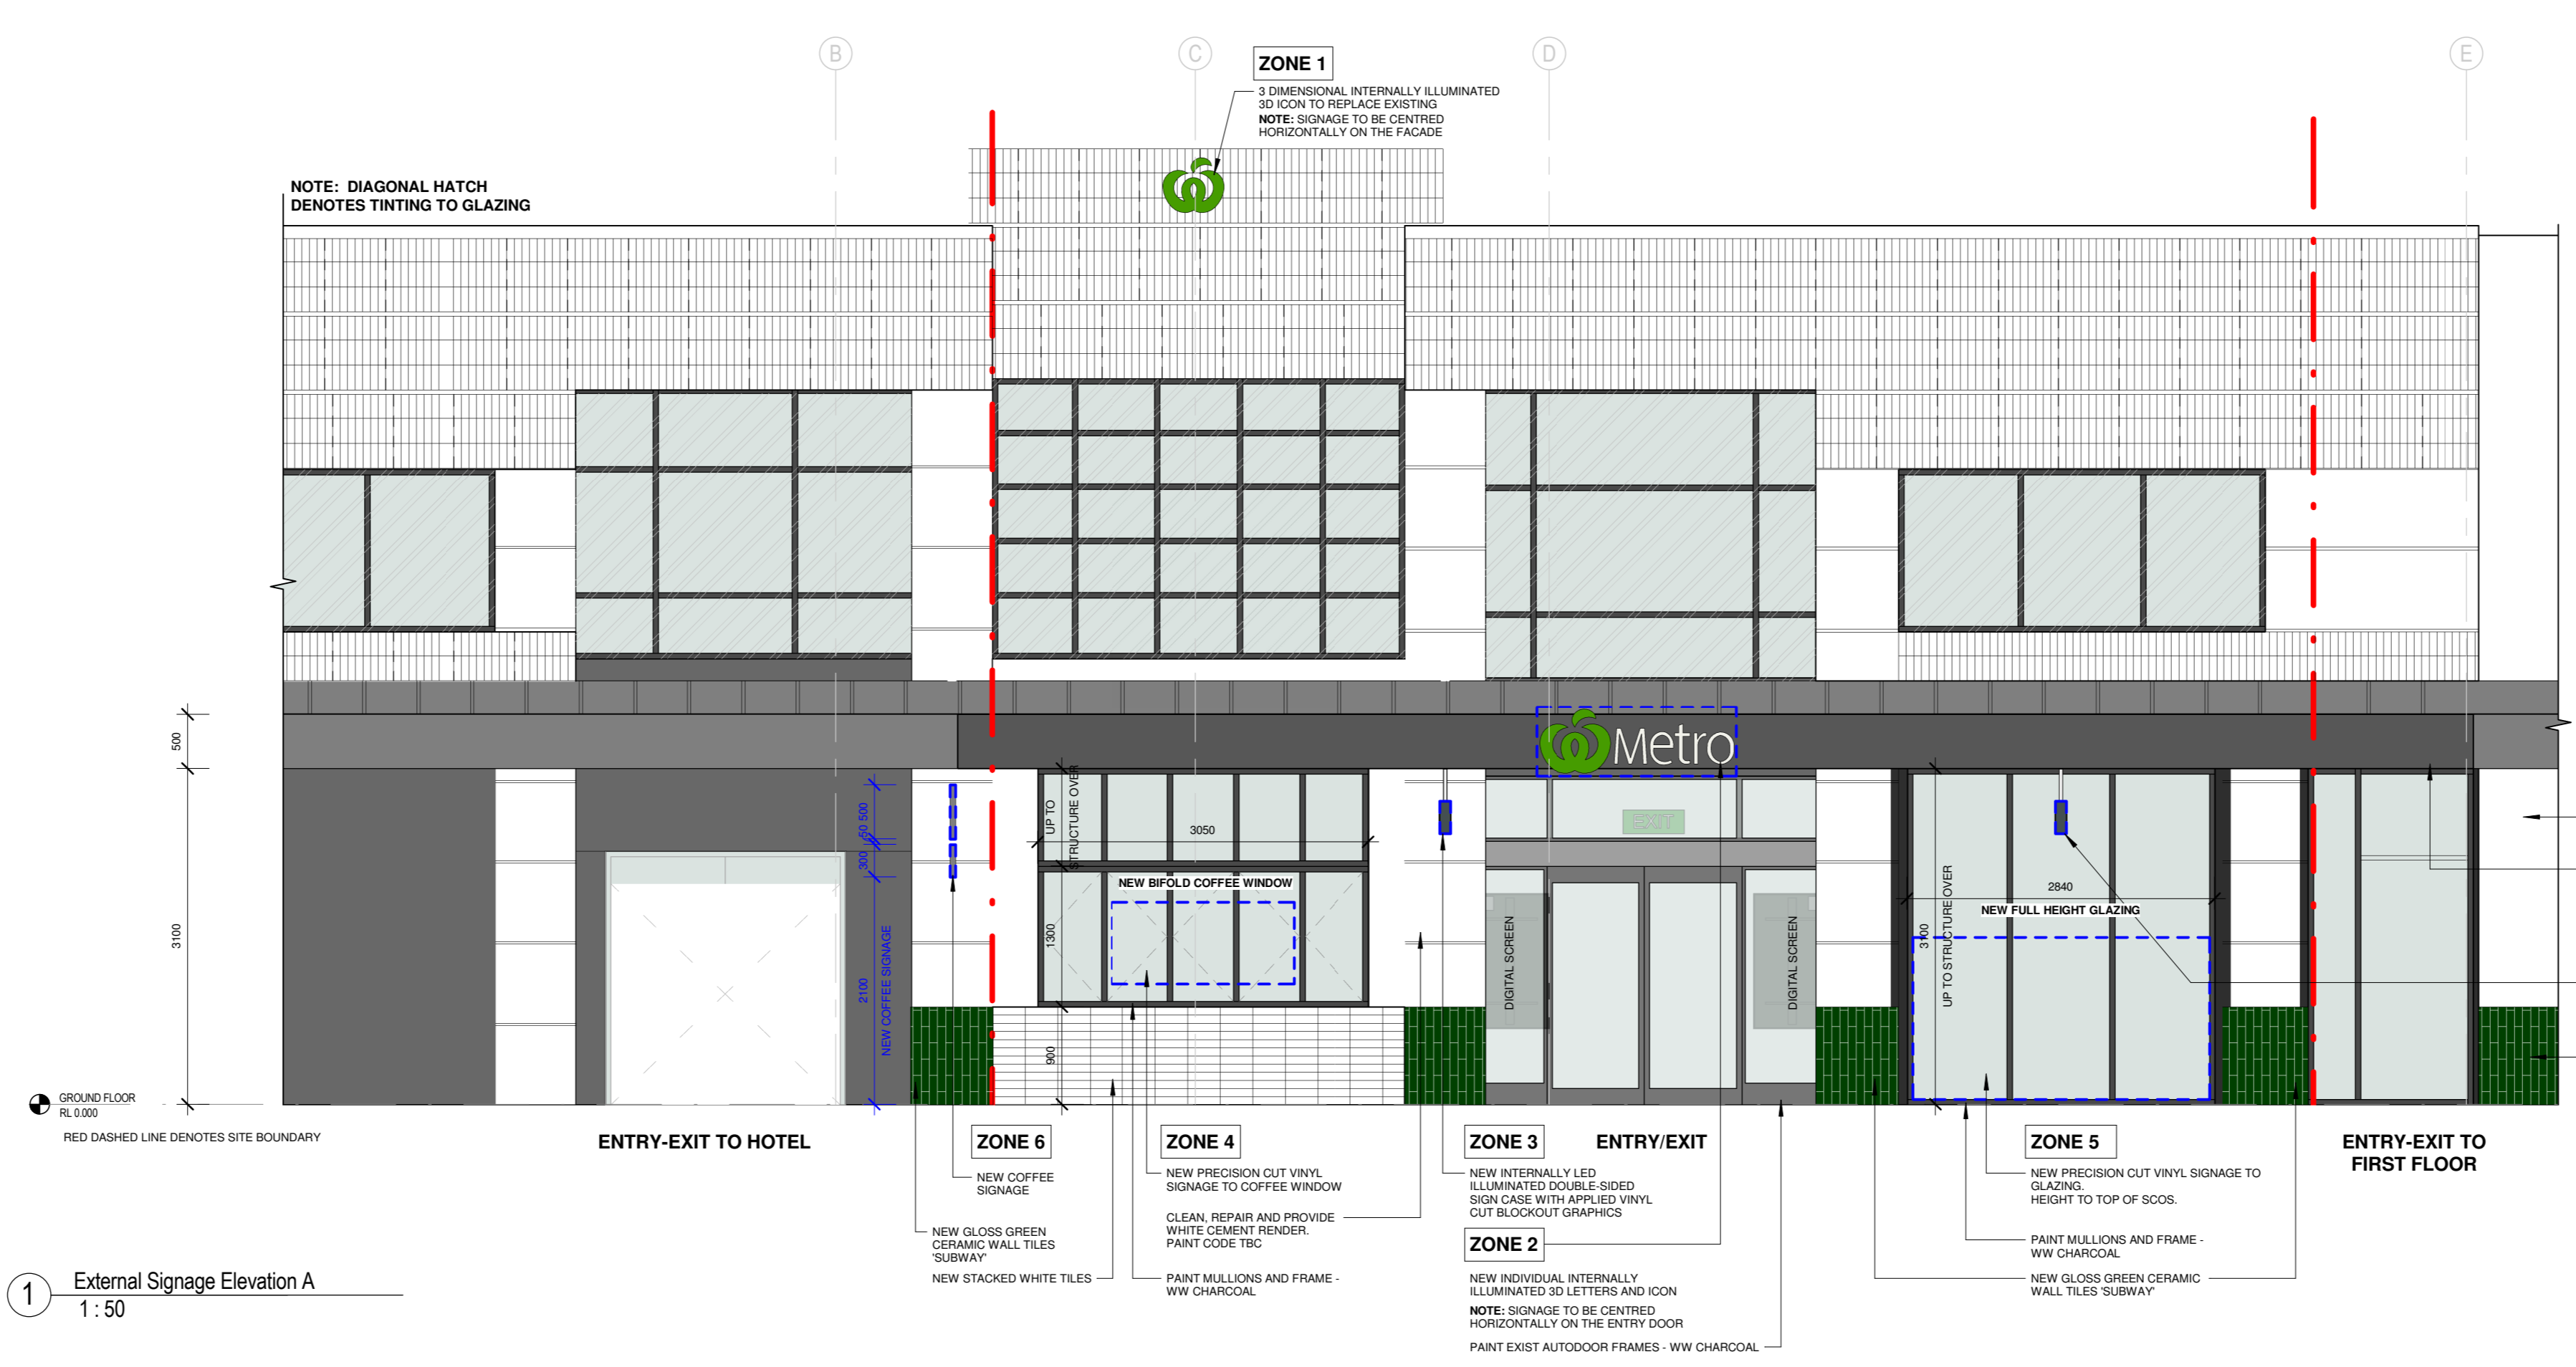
B C D E

ZONE 1
3 DIMENSIONAL INTERNALLY ILLUMINATED 3D ICON TO REPLACE EXISTING
NOTE: SIGNAGE TO BE CENTRED HORIZONTALLY ON THE FACADE

NOTE: DIAGONAL HATCH DENOTES TINTING TO GLAZING

Metro

EXIT

500
3100
50 500
300
2100
NEW COFFEE SIGNAGE
UP TO STRUCTURE OVER
3050
NEW BIFOLD COFFEE WINDOW
1300
900
DIGITAL SCREEN
DIGITAL SCREEN
2840
NEW FULL HEIGHT GLAZING
3100
UP TO STRUCTURE OVER

GROUND FLOOR
RL 0.000

RED DASHED LINE DENOTES SITE BOUNDARY

ENTRY-EXIT TO HOTEL

ZONE 6
NEW COFFEE SIGNAGE

NEW GLOSS GREEN CERAMIC WALL TILES 'SUBWAY'

NEW STACKED WHITE TILES

ZONE 4
NEW PRECISION CUT VINYL SIGNAGE TO COFFEE WINDOW

CLEAN, REPAIR AND PROVIDE WHITE CEMENT RENDER. PAINT CODE TBC

PAINT MULLIONS AND FRAME - WW CHARCOAL

ZONE 3
ENTRY/EXIT
NEW INTERNALLY LED ILLUMINATED DOUBLE-SIDED SIGN CASE WITH APPLIED VINYL CUT BLOCKOUT GRAPHICS

ZONE 2
NEW INDIVIDUAL INTERNALLY ILLUMINATED 3D LETTERS AND ICON
NOTE: SIGNAGE TO BE CENTRED HORIZONTALLY ON THE ENTRY DOOR

PAINT EXIST AUTODOOR FRAMES - WW CHARCOAL

ZONE 5
NEW PRECISION CUT VINYL SIGNAGE TO GLAZING.
HEIGHT TO TOP OF SCOS.

PAINT MULLIONS AND FRAME - WW CHARCOAL

NEW GLOSS GREEN CERAMIC WALL TILES 'SUBWAY'

ENTRY-EXIT TO FIRST FLOOR

1 External Signage Elevation A
1 : 50